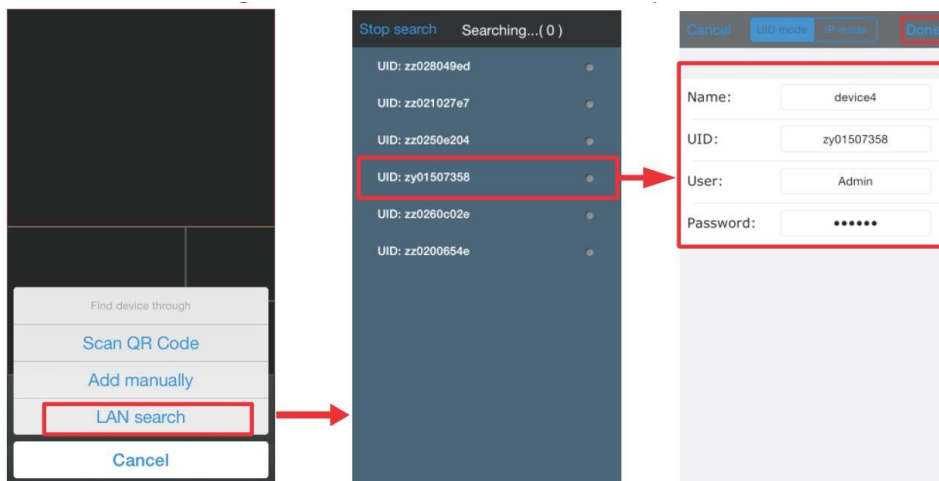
Find device through

Scan QR Code

Add manually

LAN search

Cancel

Stop search Searching...( 0 )

UID: zz028049ed

UID: zz021027e7

UID: zz0250e204

UID: zy01507358

UID: zz0260c02e

UID: zz0200654e

Cancel UID mode IP mode Done

Name: device4

UID: zy01507358

User: Admin

Password: ••••••